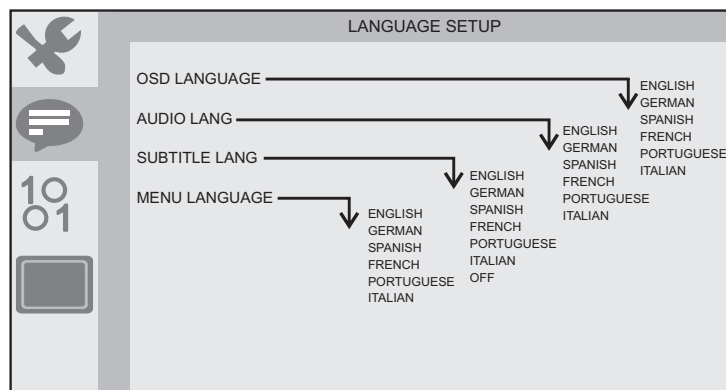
LANGUAGE SETUP

OSD LANGUAGE
ENGLISH
GERMAN
SPANISH
FRENCH
PORTUGUESE
ITALIAN

AUDIO LANG
ENGLISH
GERMAN
SPANISH
FRENCH
PORTUGUESE
ITALIAN

SUBTITLE LANG
ENGLISH
GERMAN
SPANISH
FRENCH
PORTUGUESE
ITALIAN
OFF

MENU LANGUAGE
ENGLISH
GERMAN
SPANISH
FRENCH
PORTUGUESE
ITALIAN

10
01